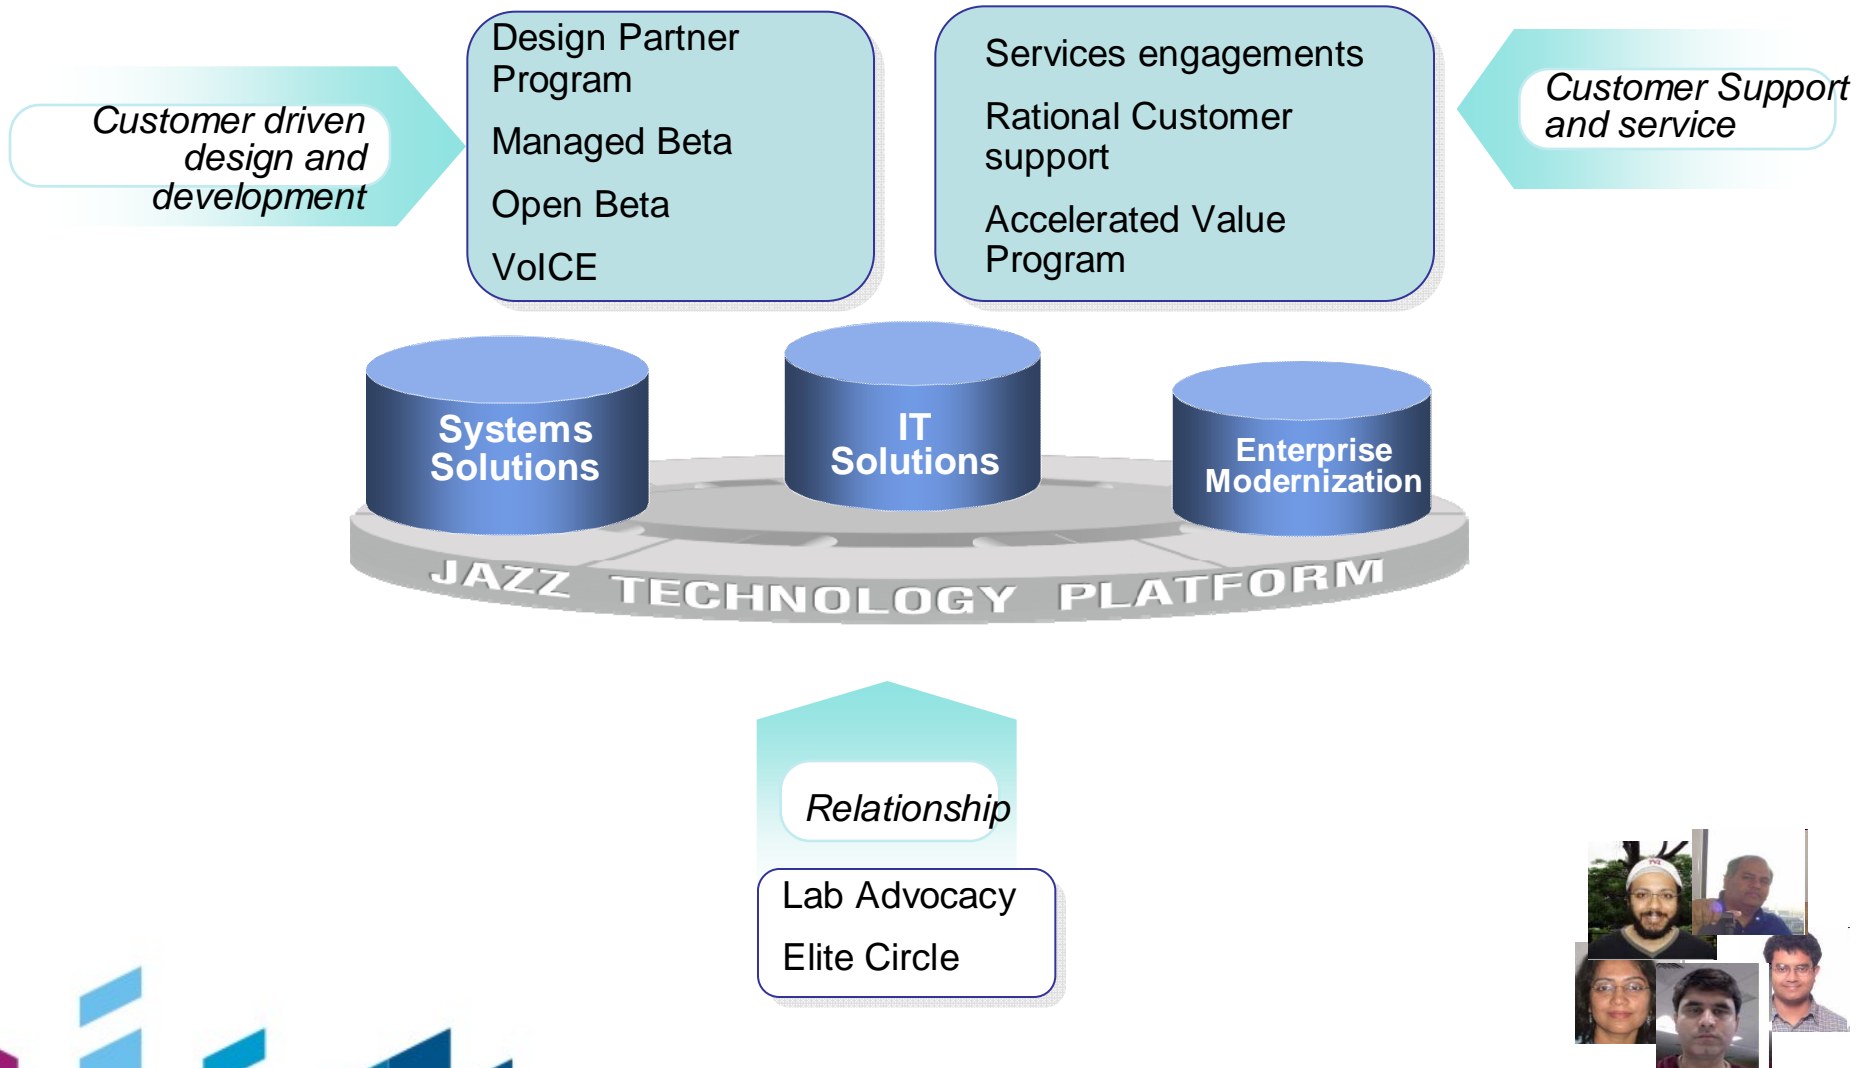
Customer driven design and development

Design Partner Program

Managed Beta

Open Beta

VoICE

Services engagements

Rational Customer support

Accelerated Value Program

Customer Support and service

Systems Solutions

IT Solutions

Enterprise Modernization

JAZZ TECHNOLOGY PLATFORM

Relationship

Lab Advocacy

Elite Circle